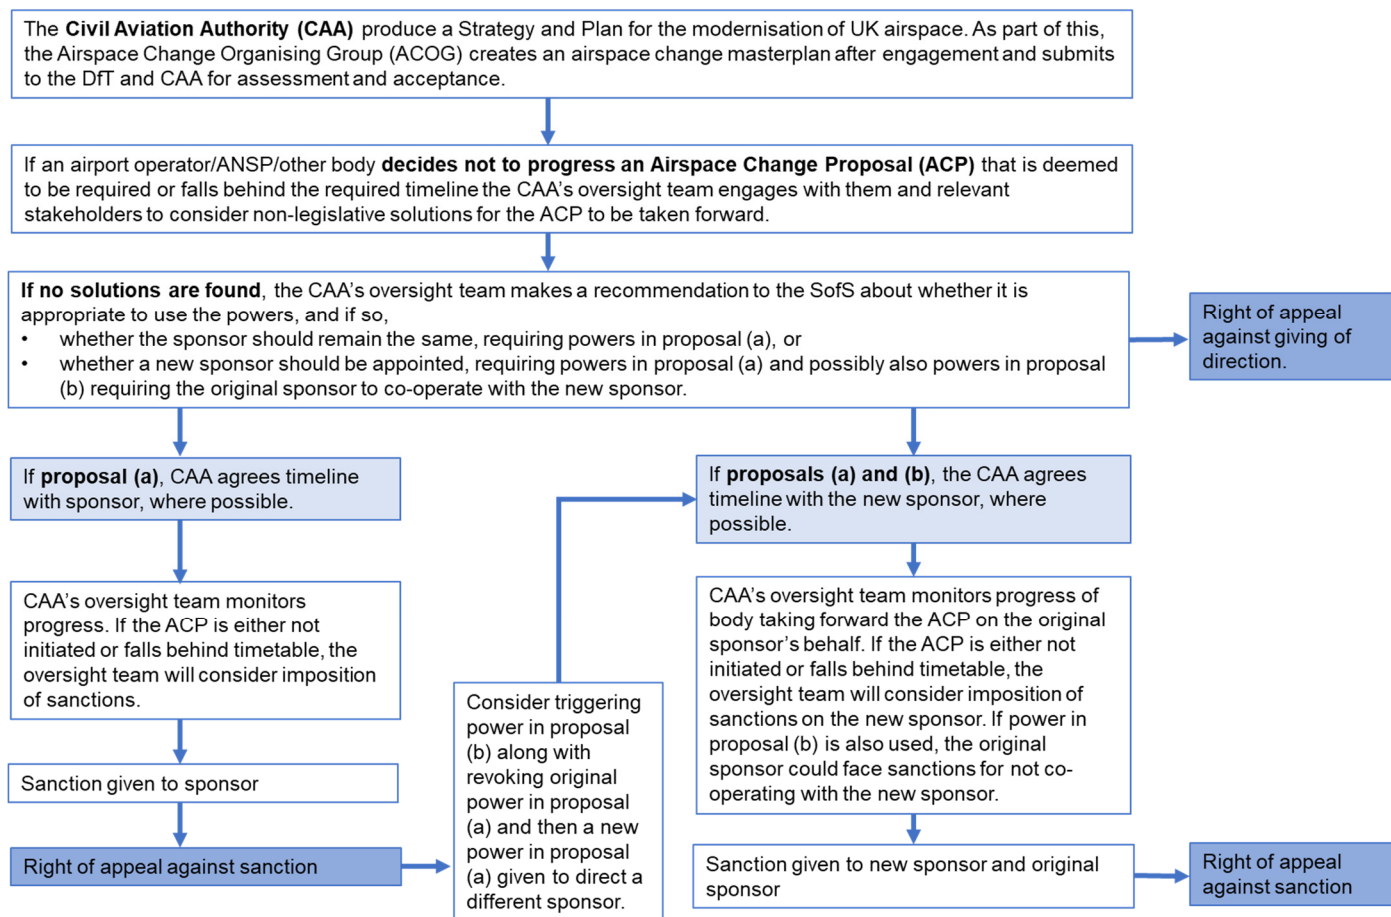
The **Civil Aviation Authority (CAA)** produce a Strategy and Plan for the modernisation of UK airspace. As part of this, the Airspace Change Organising Group (ACOG) creates an airspace change masterplan after engagement and submits to the DfT and CAA for assessment and acceptance.

If an airport operator/ANSP/other body **decides not to progress an Airspace Change Proposal (ACP)** that is deemed to be required or falls behind the required timeline the CAA's oversight team engages with them and relevant stakeholders to consider non-legislative solutions for the ACP to be taken forward.

**If no solutions are found**, the CAA's oversight team makes a recommendation to the SofS about whether it is appropriate to use the powers, and if so,
• whether the sponsor should remain the same, requiring powers in proposal (a), or
• whether a new sponsor should be appointed, requiring powers in proposal (a) and possibly also powers in proposal (b) requiring the original sponsor to co-operate with the new sponsor.

Right of appeal against giving of direction.

If **proposal (a)**, CAA agrees timeline with sponsor, where possible.

CAA's oversight team monitors progress. If the ACP is either not initiated or falls behind timetable, the oversight team will consider imposition of sanctions.

Sanction given to sponsor

Right of appeal against sanction

Consider triggering power in proposal (b) along with revoking original power in proposal (a) and then a new power in proposal (a) given to direct a different sponsor.

If **proposals (a) and (b)**, the CAA agrees timeline with the new sponsor, where possible.

CAA's oversight team monitors progress of body taking forward the ACP on the original sponsor's behalf. If the ACP is either not initiated or falls behind timetable, the oversight team will consider imposition of sanctions on the new sponsor. If power in proposal (b) is also used, the original sponsor could face sanctions for not co-operating with the new sponsor.

Sanction given to new sponsor and original sponsor

Right of appeal against sanction